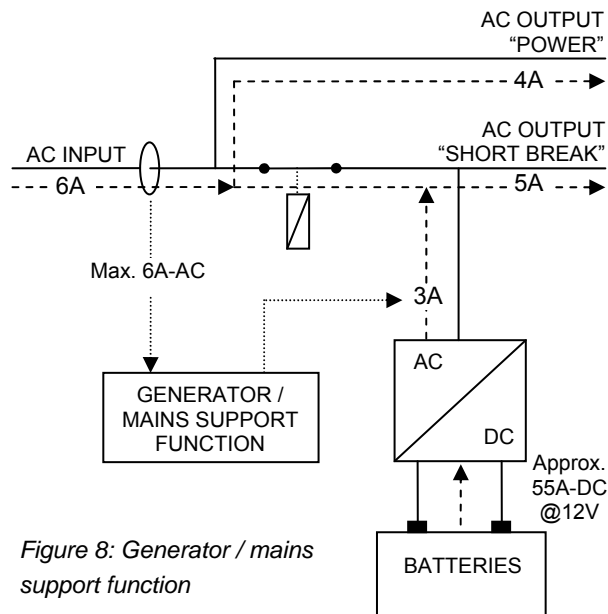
AC OUTPUT
"POWER"

4A

AC OUTPUT
"SHORT BREAK"

AC INPUT

6A

5A

Max. 6A-AC

3A

AC

DC

GENERATOR / MAINS SUPPORT FUNCTION

Approx. 55A-DC @12V

BATTERIES

Figure 8: Generator / mains support function